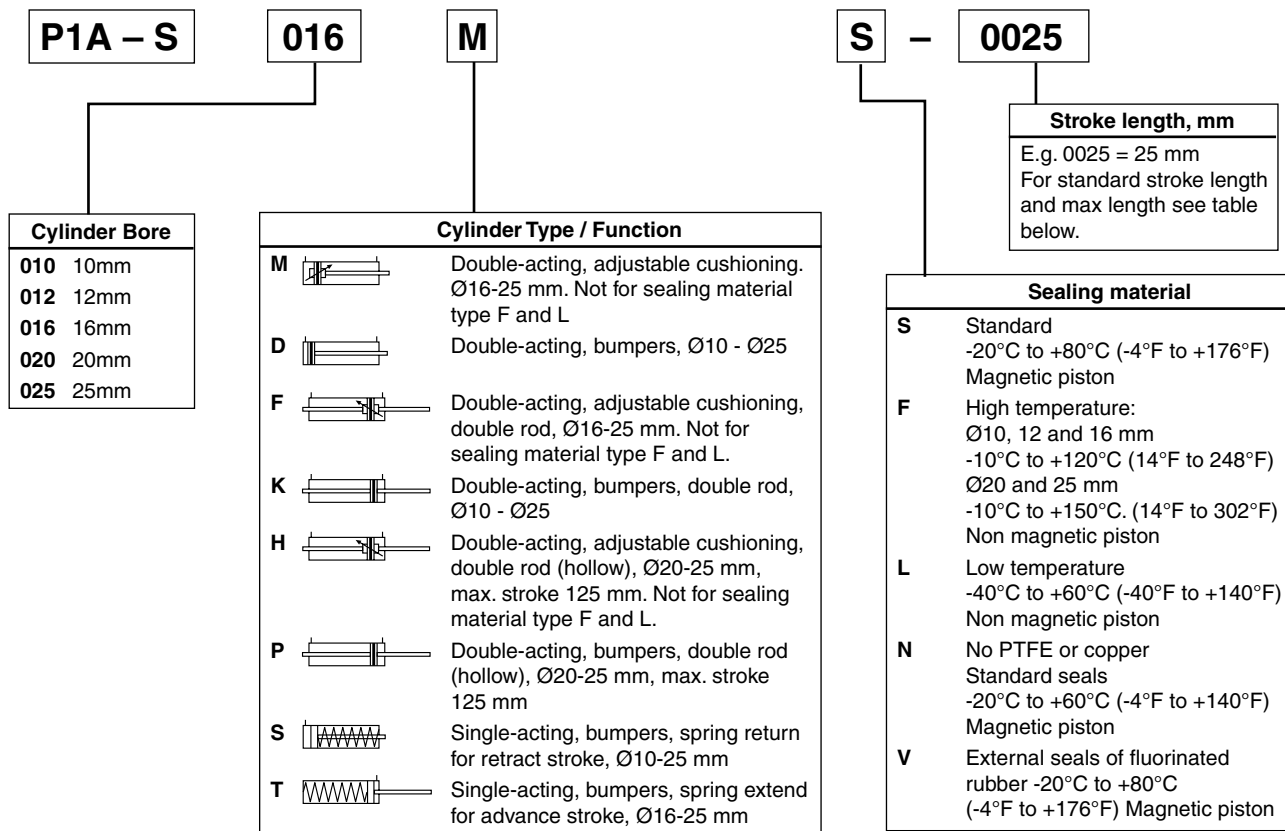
P1A – S | 016 | M | S – 0025

Stroke length, mm
E.g. 0025 = 25 mm
For standard stroke length and max length see table below.

| Cylinder Bore | |
|---|---|
| 010 | 10mm |
| 012 | 12mm |
| 016 | 16mm |
| 020 | 20mm |
| 025 | 25mm |

| Cylinder Type / Function | |
|---|---|
| M | Double-acting, adjustable cushioning. Ø16-25 mm. Not for sealing material type F and L |
| D | Double-acting, bumpers, Ø10 - Ø25 |
| F | Double-acting, adjustable cushioning, double rod, Ø16-25 mm. Not for sealing material type F and L. |
| K | Double-acting, bumpers, double rod, Ø10 - Ø25 |
| H | Double-acting, adjustable cushioning, double rod (hollow), Ø20-25 mm, max. stroke 125 mm. Not for sealing material type F and L. |
| P | Double-acting, bumpers, double rod (hollow), Ø20-25 mm, max. stroke 125 mm |
| S | Single-acting, bumpers, spring return for retract stroke, Ø10-25 mm |
| T | Single-acting, bumpers, spring extend for advance stroke, Ø16-25 mm |

| Sealing material | |
|---|---|
| S | Standard -20°C to +80°C (-4°F to +176°F) Magnetic piston |
| F | High temperature: Ø10, 12 and 16 mm -10°C to +120°C (14°F to 248°F) Ø20 and 25 mm -10°C to +150°C. (14°F to 302°F) Non magnetic piston |
| L | Low temperature -40°C to +60°C (-40°F to +140°F) Non magnetic piston |
| N | No PTFE or copper Standard seals -20°C to +60°C (-4°F to +140°F) Magnetic piston |
| V | External seals of fluorinated rubber -20°C to +80°C (-4°F to +176°F) Magnetic piston |